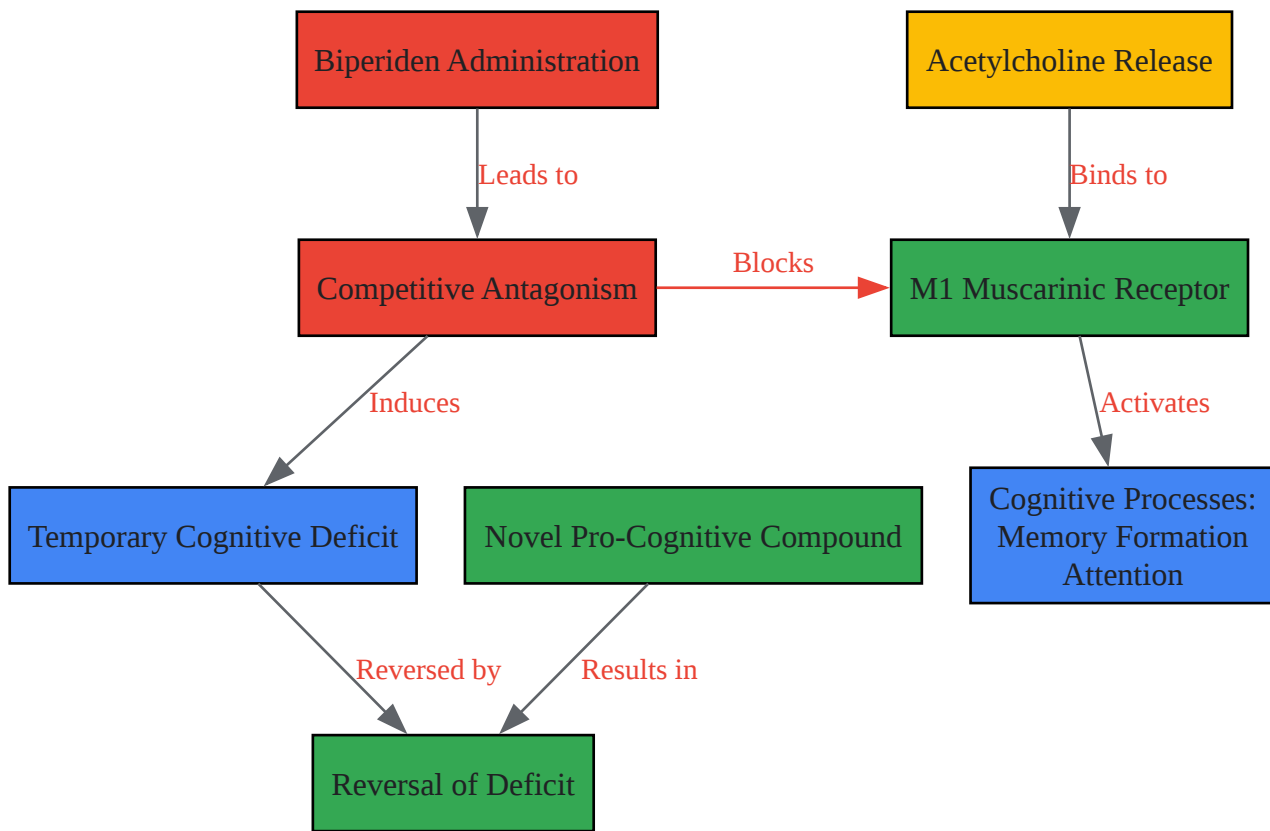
Biperiden Administration

Acetylcholine Release

Leads to

Binds to

Competitive Antagonism

Blocks

M1 Muscarinic Receptor

Induces

Activates

Temporary Cognitive Deficit

Novel Pro-Cognitive Compound

Cognitive Processes: Memory Formation Attention

Reversed by

Results in

Reversal of Deficit